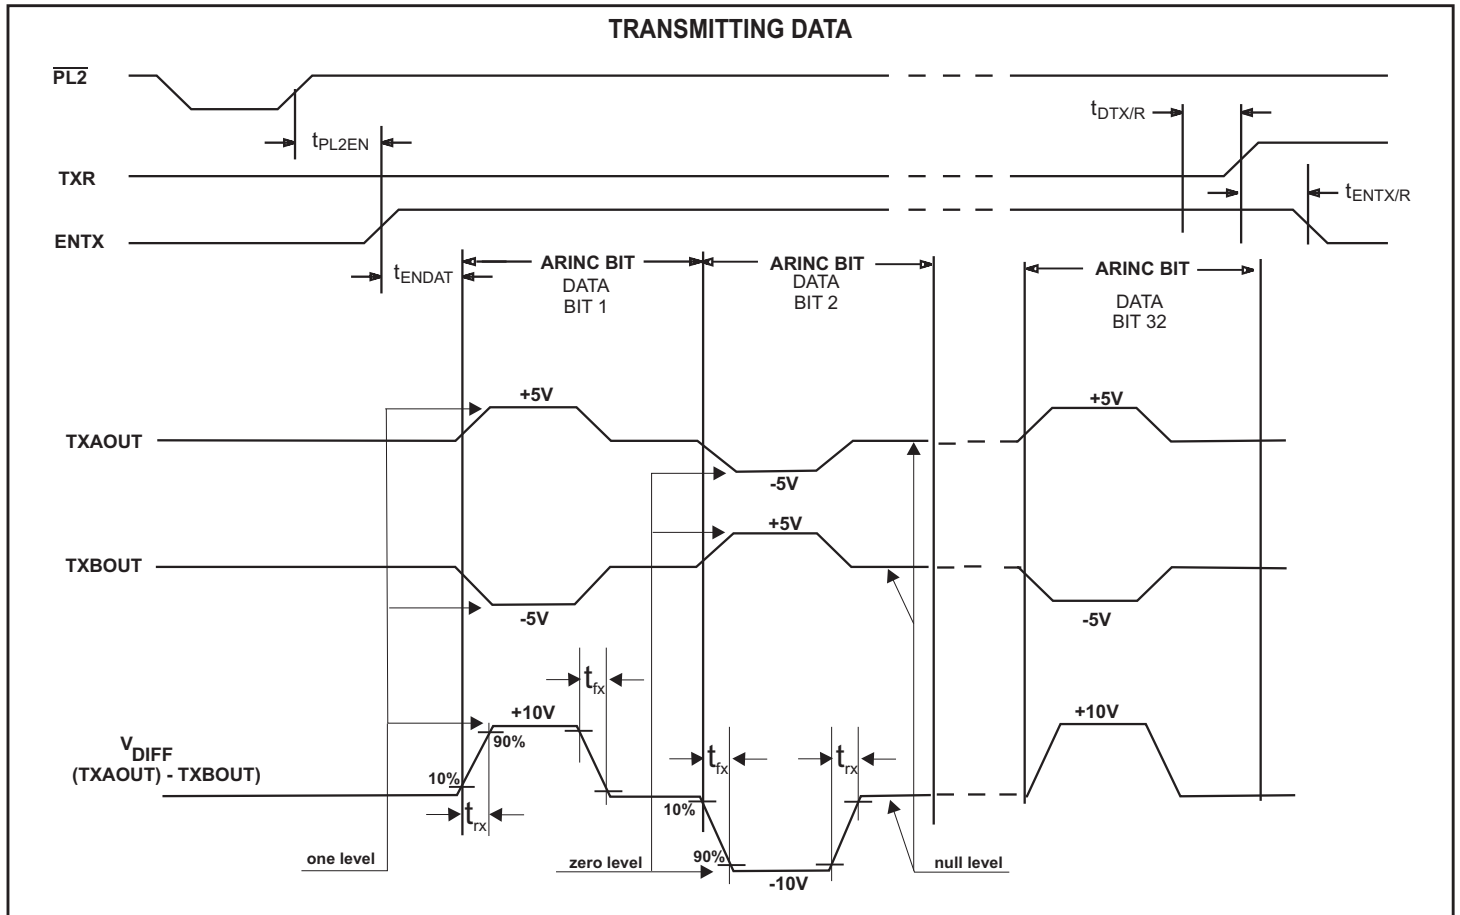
TRANSMITTING DATA

$\overline{PL2}$

$t_{PL2EN}$

TXR

ENTX

$t_{DTX/R}$

$t_{ENTX/R}$

$t_{ENDAT}$

ARINC BIT
DATA
BIT 1

ARINC BIT
DATA
BIT 2

ARINC BIT
DATA
BIT 32

TXAOUT

+5V

-5V

+5V

TXBOUT

+5V

-5V

-5V

$t_{fx}$

+10V

+10V

$V_{DIFF}$
(TXAOUT) - TXBOUT)

90%

10%

$t_{rx}$

$t_{fx}$

$t_{rx}$

10%

90%

one level

zero level

-10V

null level